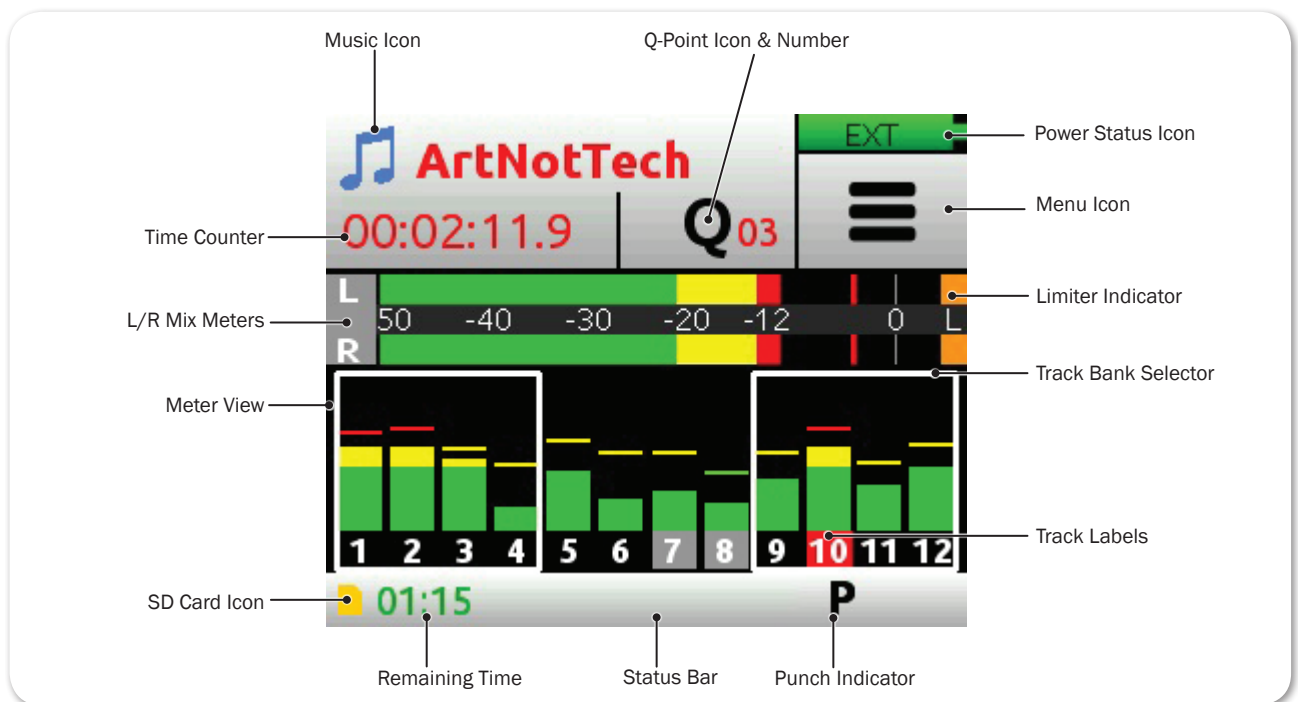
Music Icon

Q-Point Icon & Number

ArtNotTech

EXT

Power Status Icon

Menu Icon

Time Counter

00:02:11.9

Q03

L

50 -40 -30 -20 -12 0 L

R

Limiter Indicator

L/R Mix Meters

Track Bank Selector

Meter View

1 2 3 4 5 6 7 8 9 10 11 12

Track Labels

SD Card Icon

01:15

P

Remaining Time

Status Bar

Punch Indicator